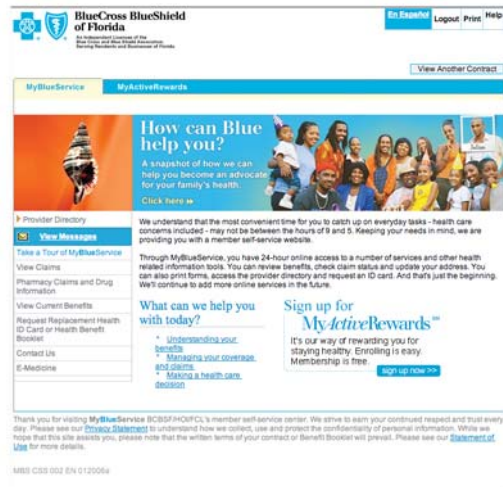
BlueCross BlueShield of Florida

An Independent Licensee of the Blue Cross and Blue Shield Association Serving Residents and Businesses of Florida

En Español Logout Print Help

View Another Contract

MyBlueService MyActiveRewards

How can Blue help you?

A snapshot of how we can help you become an advocate for your family's health.

Click here »

Provider Directory

View Messages

Take a Tour of MyBlueService

View Claims

Pharmacy Claims and Drug Information

View Current Benefits

Request Replacement Health ID Card or Health Benefit Booklet

Contact Us

E-Medicine

We understand that the most convenient time for you to catch up on everyday tasks - health care concerns included - may not be between the hours of 9 and 5. Keeping your needs in mind, we are providing you with a member self-service website.

Through MyBlueService, you have 24-hour online access to a number of services and other health related information tools. You can review benefits, check claim status and update your address. You can also print forms, access the provider directory and request an ID card. And that's just the beginning. We'll continue to add more online services in the future.

What can we help you with today?

Understanding your benefits

Managing your coverage and claims

Making a health care decision

Sign up for MyActiveRewards℠

It's our way of rewarding you for staying healthy. Enrolling is easy. Membership is free.

sign up now >>

Thank you for visiting MyBlueService BCBSF/HOI/FCL's member self-service center. We strive to earn your continued respect and trust every day. Please see our Privacy Statement to understand how we collect, use and protect the confidentiality of personal information. While we hope that this site assists you, please note that the written terms of your contract or Benefit Booklet will prevail. Please see our Statement of Use for more details.

MBS CSS 002 EN 012006a